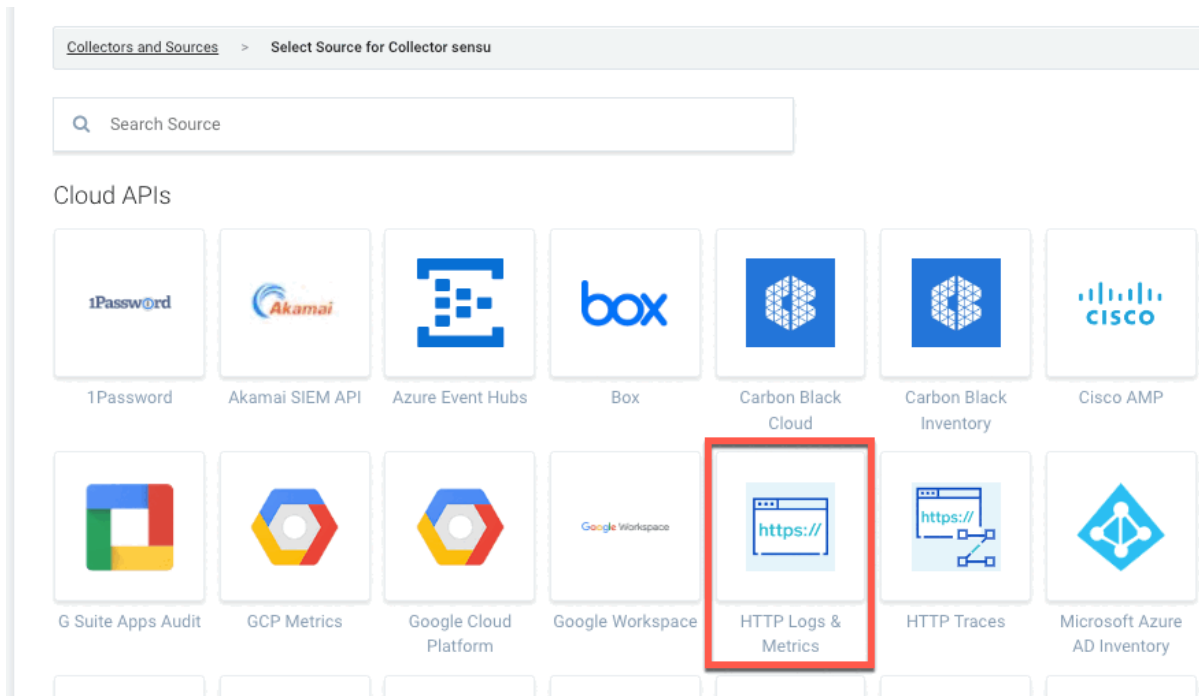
Collectors and Sources > Select Source for Collector sensu

Search Source

Cloud APIs

1Password
1Password

Akamai
Akamai SIEM API

Azure Event Hubs

box
Box

Carbon Black Cloud

Carbon Black Inventory

CISCO
Cisco AMP

G Suite Apps Audit

GCP Metrics

Google Cloud Platform

Google Workspace
Google Workspace

https://
HTTP Logs & Metrics

https://
HTTP Traces

Microsoft Azure AD Inventory